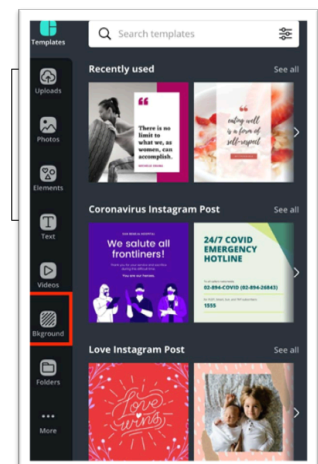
Templates

Search templates

Uploads

Photos

Elements

Text

Videos

Bkground

Folders

More

Recently used

See all

There is no limit to what we, as women, can accomplish.

eating well is a form of self-respect

Coronavirus Instagram Post

See all

We salute all frontliners!

24/7 COVID EMERGENCY HOTLINE

02-8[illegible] (02-8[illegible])

1555

Love Instagram Post

See all

love wins